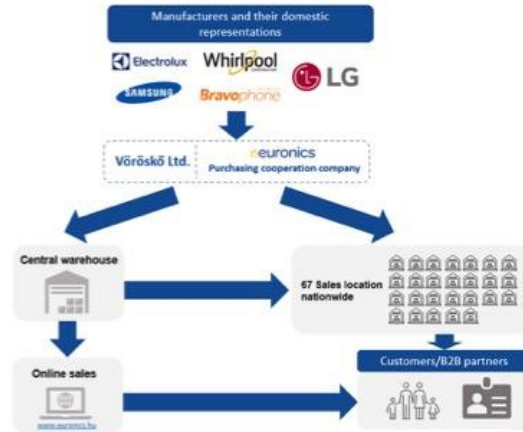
Manufacturers and their domestic representations

Electrolux
Whirlpool
LG
SAMSUNG
Bravophone

Vöröskő Ltd.
euronics
Purchasing cooperation company

Central warehouse

67 Sales location nationwide

Online sales

www.euronics.hu

Customers/B2B partners